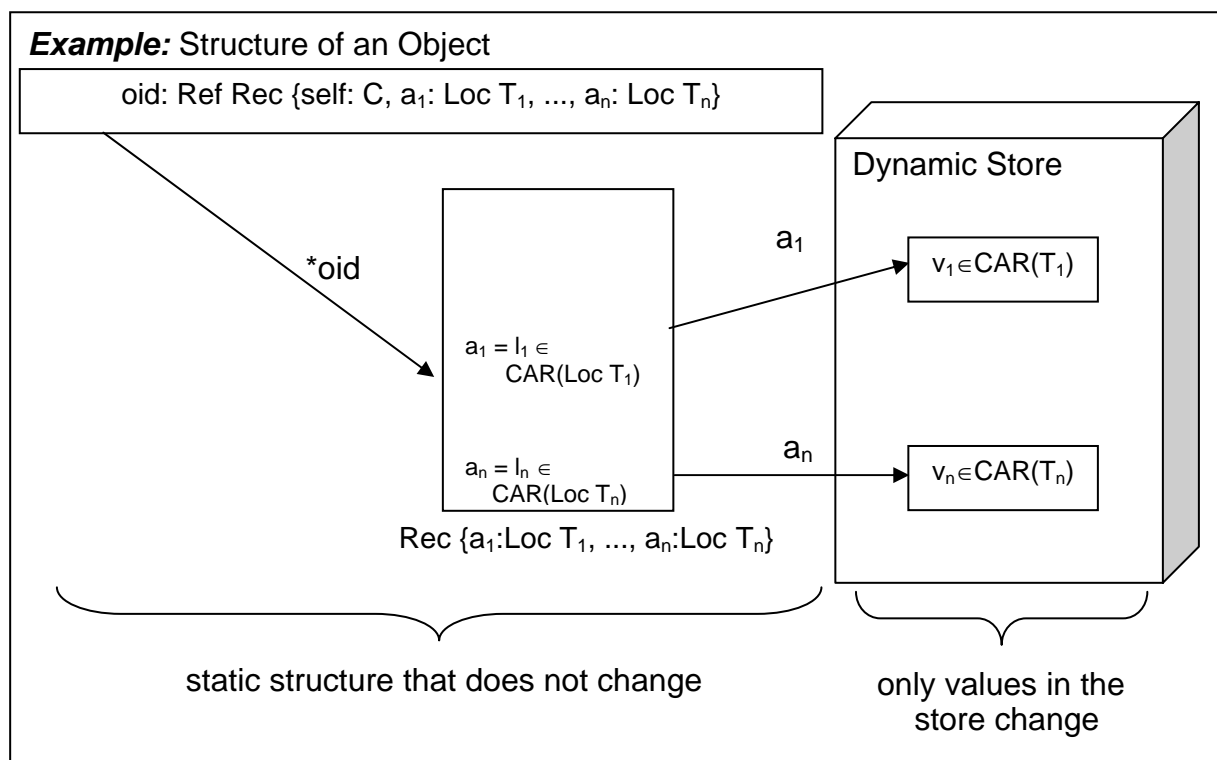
**Example:** Structure of an Object

oid: Ref Rec {self: C, $a_1$: Loc $T_1$, ..., $a_n$: Loc $T_n$}

*oid

Dynamic Store

$a_1$

$v_1 \in CAR(T_1)$

$a_1 = l_1 \in$ CAR(Loc $T_1$)

$a_n$

$a_n = l_n \in$ CAR(Loc $T_n$)

$v_n \in CAR(T_n)$

Rec {$a_1$:Loc $T_1$, ..., $a_n$:Loc $T_n$}

static structure that does not change

only values in the store change